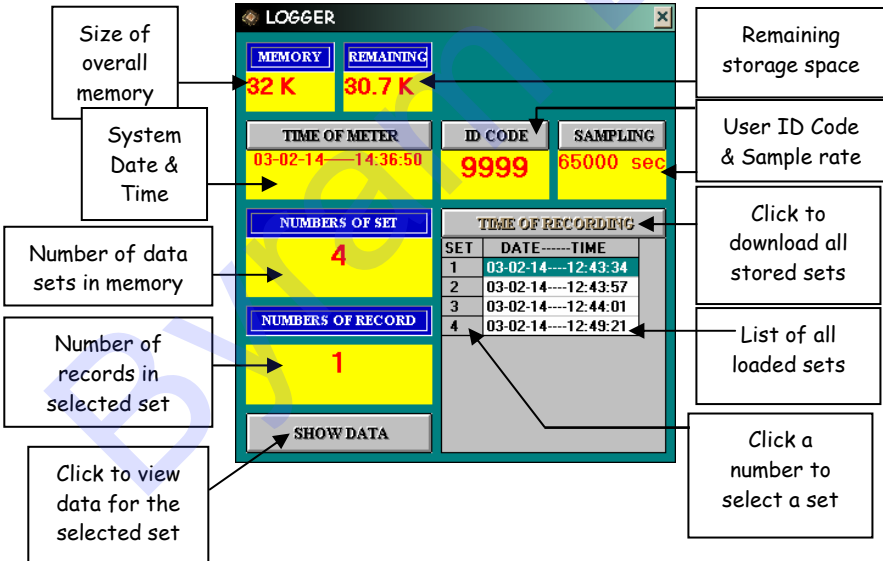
LOGGER

Size of overall memory

MEMORY
32 K

REMAINING
30.7 K

Remaining storage space

System Date & Time

TIME OF METER
03-02-14——14:36:50

ID CODE
9999

SAMPLING
65000 sec

User ID Code & Sample rate

NUMBERS OF SET
4

Number of data sets in memory

TIME OF RECORDING

Click to download all stored sets

| SET | DATE------TIME |
|---|---|
| 1 | 03-02-14----12:43:34 |
| 2 | 03-02-14----12:43:57 |
| 3 | 03-02-14----12:44:01 |
| 4 | 03-02-14----12:49:21 |

List of all loaded sets

NUMBERS OF RECORD
1

Number of records in selected set

SHOW DATA

Click to view data for the selected set

Click a number to select a set